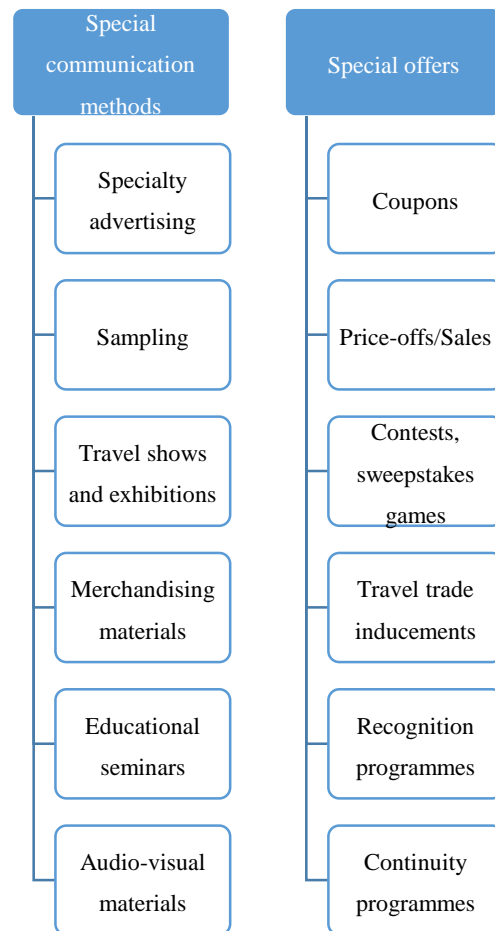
Special communication methods

Specialty advertising

Sampling

Travel shows and exhibitions

Merchandising materials

Educational seminars

Audio-visual materials

Special offers

Coupons

Price-offs/Sales

Contests, sweepstakes games

Travel trade inducements

Recognition programmes

Continuity programmes